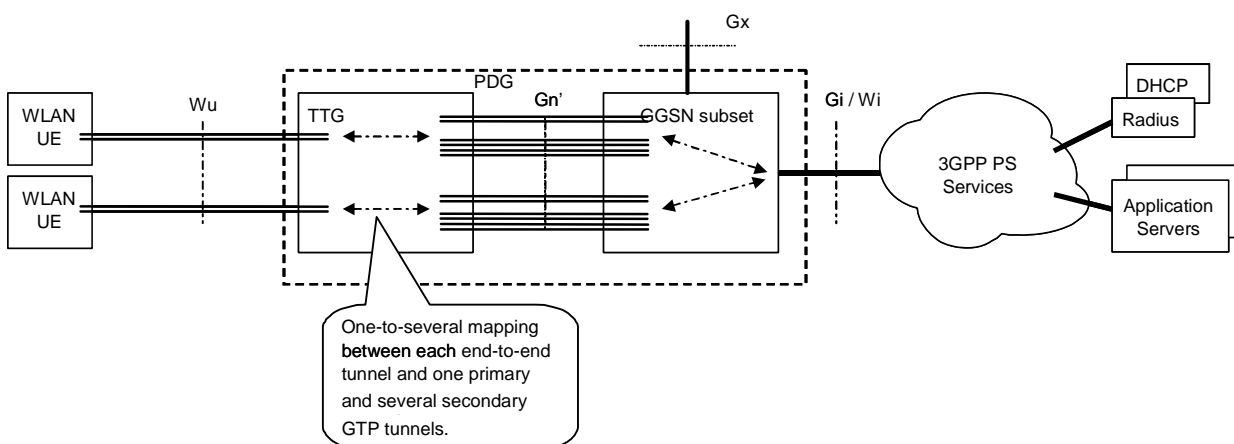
Gx

PDG

WLAN UE

Wu

TTG

Gn'

GGSN subset

Gi / Wi

DHCP

Radius

3GPP PS Services

WLAN UE

Application Servers

One-to-several mapping between each end-to-end tunnel and one primary and several secondary GTP tunnels.